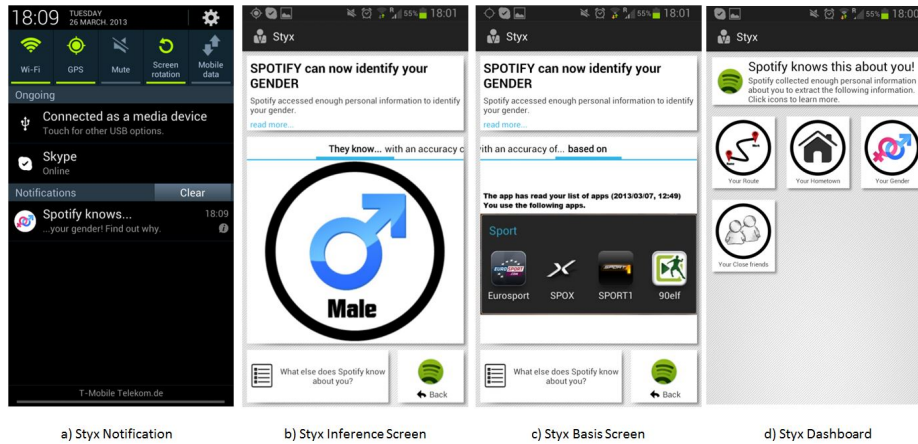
18:09 TUESDAY 26 MARCH, 2013

Wi-Fi GPS Mute Screen rotation Mobile data

Ongoing

Connected as a media device
Touch for other USB options.

Skype
Online

Notifications Clear

Spotify knows... 18:09
...your gender! Find out why.

T-Mobile Telekom.de

a) Styx Notification

55% 18:01

Styx

SPOTIFY can now identify your GENDER

Spotify accessed enough personal information to identify your gender.

read more...

They know... with an accuracy o

Male

What else does Spotify know about you?

Back

b) Styx Inference Screen

55% 18:01

Styx

SPOTIFY can now identify your GENDER

Spotify accessed enough personal information to identify your gender.

read more...

ith an accuracy of... based on

The app has read your list of apps (2013/03/07, 12:49)
You use the following apps.

Sport

Eurosport SPOX SPORT1 90elf

What else does Spotify know about you?

Back

c) Styx Basis Screen

55% 18:0

Styx

Spotify knows this about you!

Spotify collected enough personal information about you to extract the following information. Click icons to learn more.

Your Route Your Hometown Your Gender

Your Close friends

d) Styx Dashboard